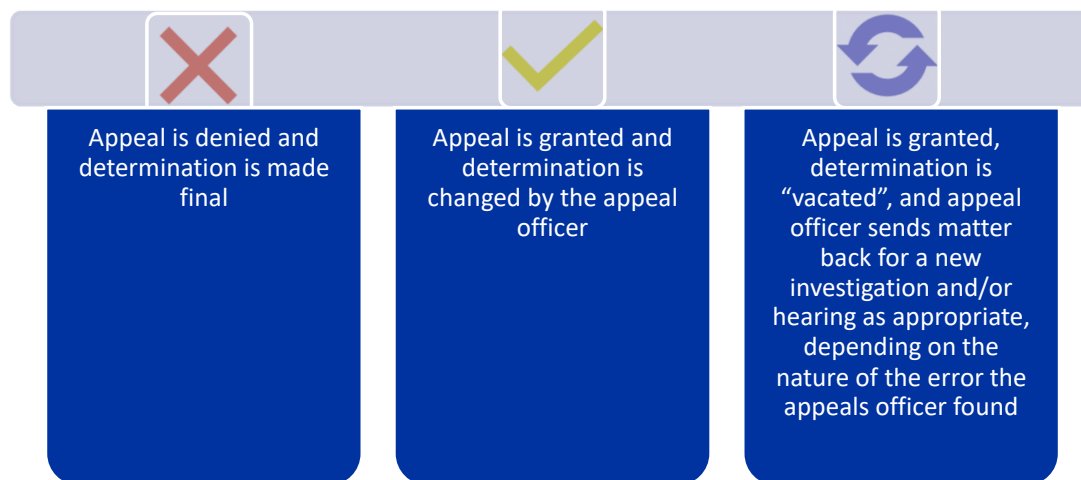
Appeal is denied and determination is made final

Appeal is granted and determination is changed by the appeal officer

Appeal is granted, determination is “vacated”, and appeal officer sends matter back for a new investigation and/or hearing as appropriate, depending on the nature of the error the appeals officer found